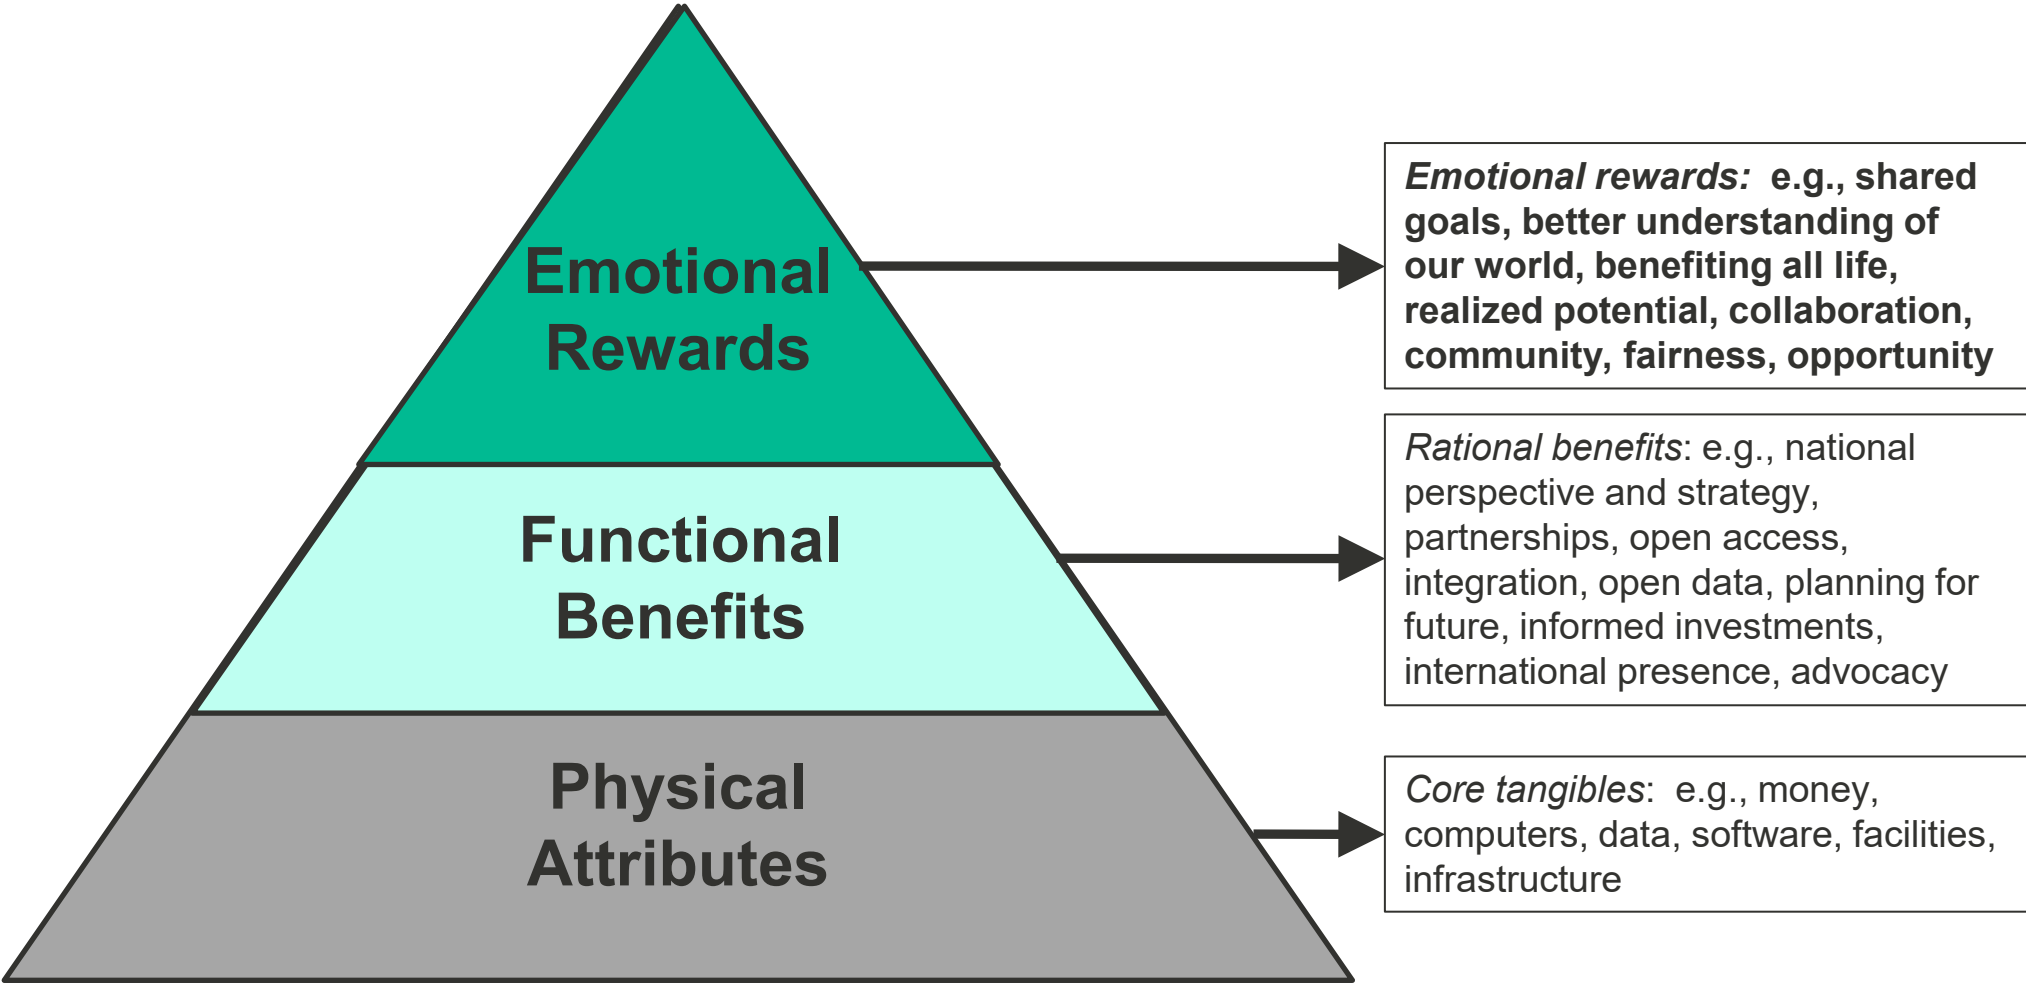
Emotional Rewards

Functional Benefits

Physical Attributes

*Emotional rewards:* e.g., shared goals, better understanding of our world, benefiting all life, realized potential, collaboration, community, fairness, opportunity

*Rational benefits*: e.g., national perspective and strategy, partnerships, open access, integration, open data, planning for future, informed investments, international presence, advocacy

*Core tangibles*: e.g., money, computers, data, software, facilities, infrastructure